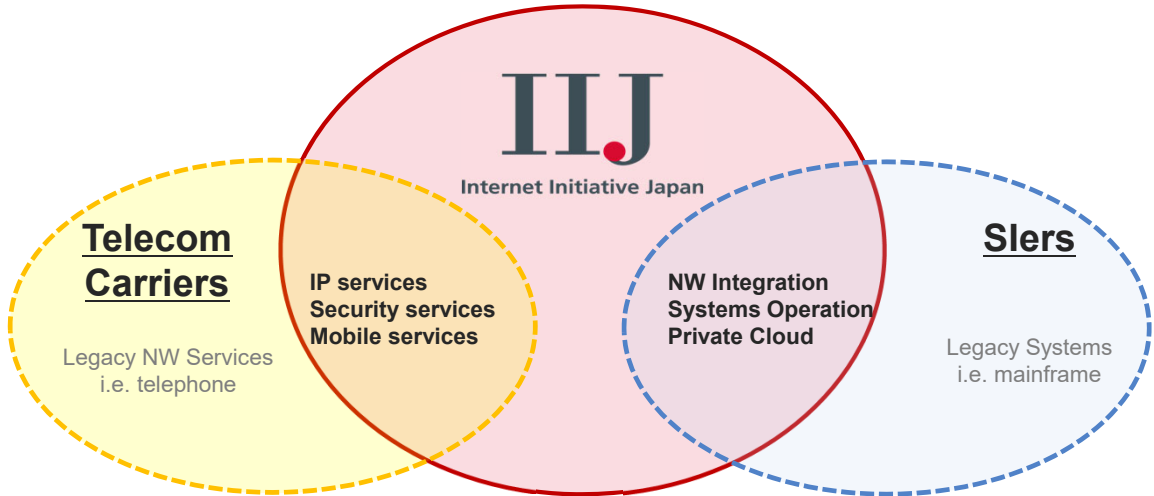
IIJ
Internet Initiative Japan

Telecom Carriers

Legacy NW Services
i.e. telephone

IP services
Security services
Mobile services

NW Integration
Systems Operation
Private Cloud

SIers

Legacy Systems
i.e. mainframe